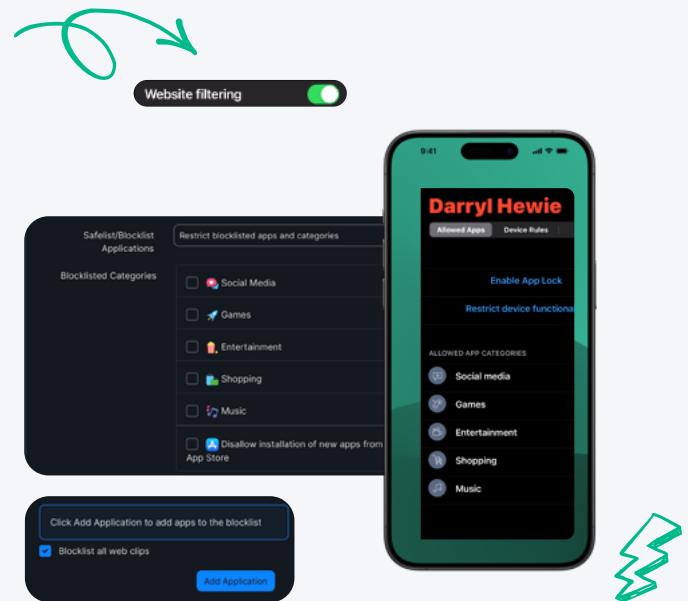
Website filtering

Safelist/Blocklist Applications

Restrict blocklisted apps and categories

Blocklisted Categories

Social Media

Games

Entertainment

Shopping

Music

Disallow installation of new apps from App Store

Click Add Application to add apps to the blocklist

Blocklist all web clips

Add Application

9:41

Darryl Hewie

Allowed Apps

Device Rules

Enable App Lock

Restrict device functiona

ALLOWED APP CATEGORIES

Social media

Games

Entertainment

Shopping

Music